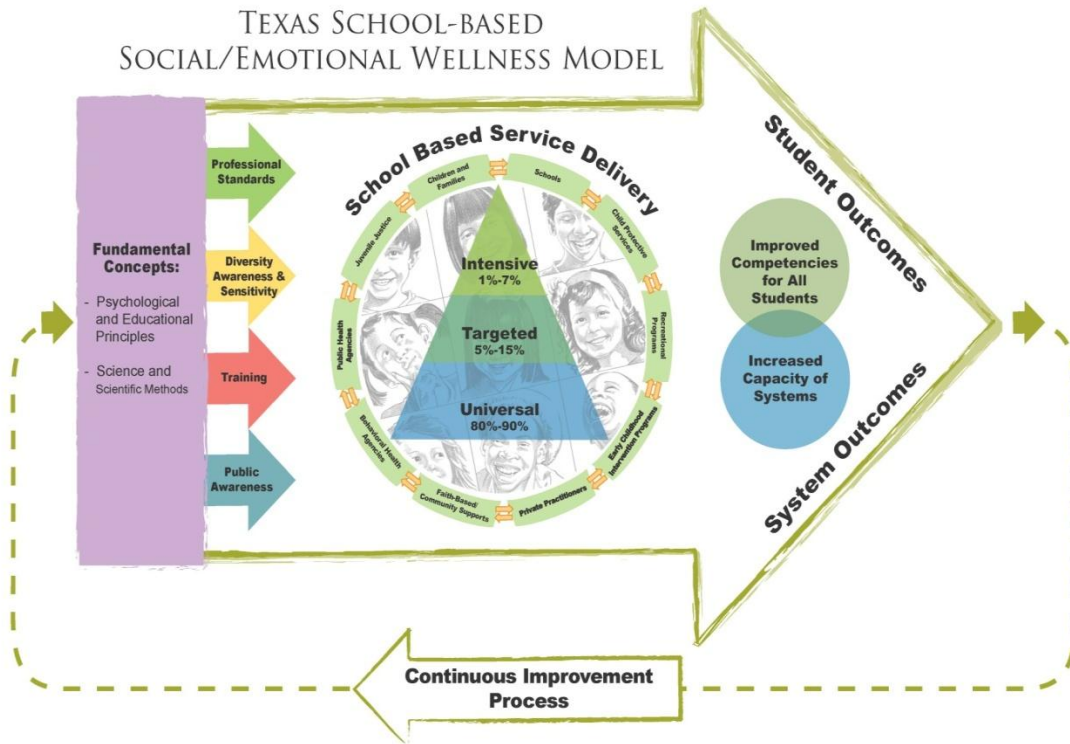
Texas School-based
Social/Emotional Wellness Model

Fundamental Concepts:

- Psychological and Educational Principles

- Science and Scientific Methods

Professional Standards

Diversity Awareness & Sensitivity

Training

Public Awareness

School Based Service Delivery

Children and Families

Schools

Child Protective Services

Recreational Programs

Early Childhood Intervention Programs

Private Practitioners

Faith-Based/ Community Supports

Behavioral Health Agencies

Public Health Agencies

Juvenile Justice

Intensive
1%-7%

Targeted
5%-15%

Universal
80%-90%

Student Outcomes

Improved Competencies for All Students

Increased Capacity of Systems

System Outcomes

Continuous Improvement Process